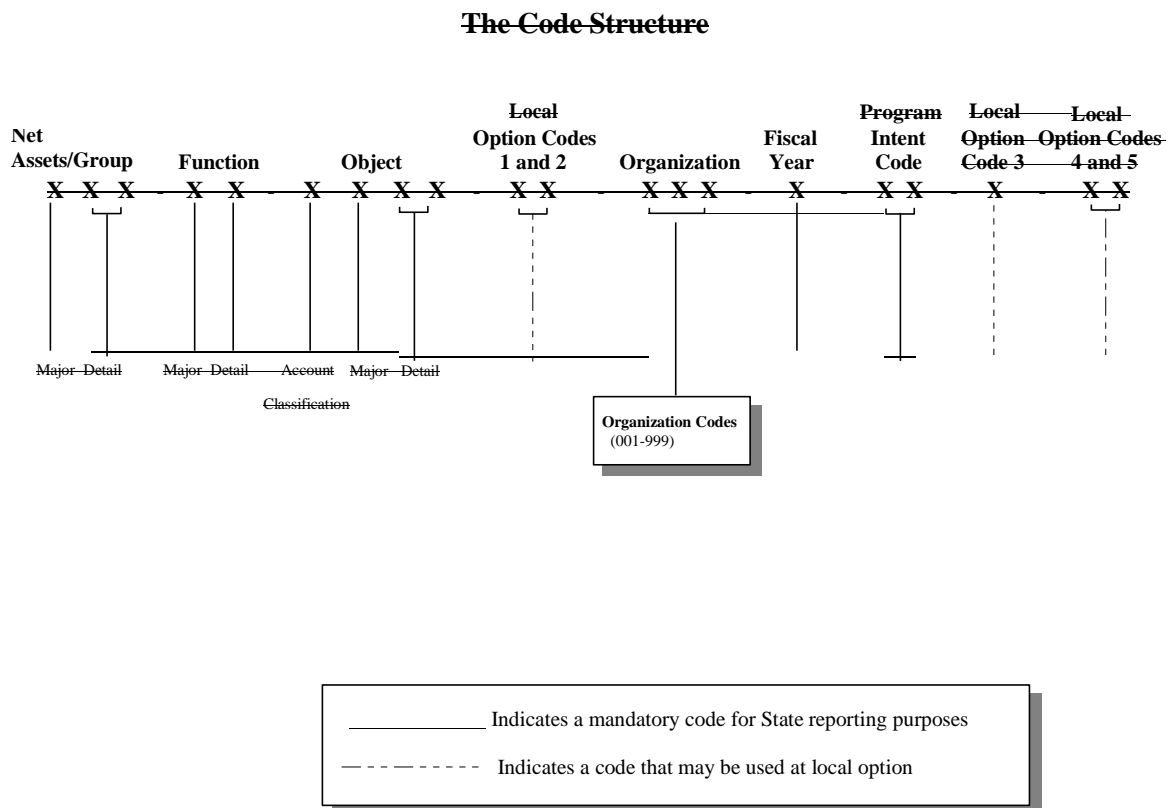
The Code Structure

Net Assets/Group

Function

Object

Local Option Codes 1 and 2

Organization

Fiscal Year

Program Intent Code

Local Option Code 3

Local Option Codes 4 and 5

X X X - X X - X X X X - X X - X X X - X - X X - X - X X

Major Detail

Major Detail Account

Major Detail

Classification

Organization Codes (001-999)

Indicates a mandatory code for State reporting purposes

Indicates a code that may be used at local option